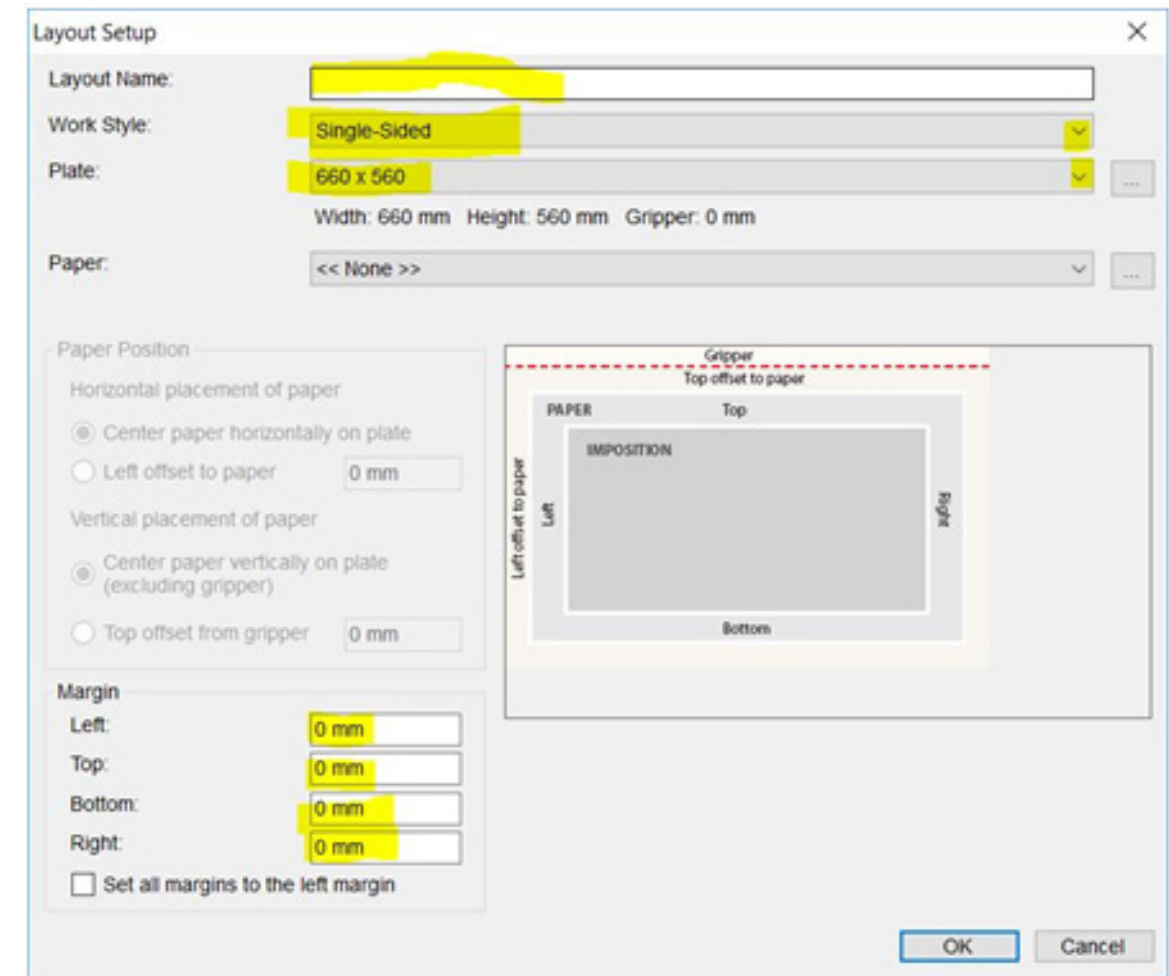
Layout Setup

×

Layout Name:

Work Style: Single-Sided

Plate: 660 x 560

...

Width: 660 mm Height: 560 mm Gripper: 0 mm

Paper: << None >>

...

Paper Position

Horizontal placement of paper

Center paper horizontally on plate

Left offset to paper 0 mm

Vertical placement of paper

Center paper vertically on plate (excluding gripper)

Top offset from gripper 0 mm

Gripper

Top offset to paper

PAPER

Top

IMPOSITION

Left offset to paper

Left

Right

Bottom

Margin

Left: 0 mm

Top: 0 mm

Bottom: 0 mm

Right: 0 mm

Set all margins to the left margin

OK

Cancel